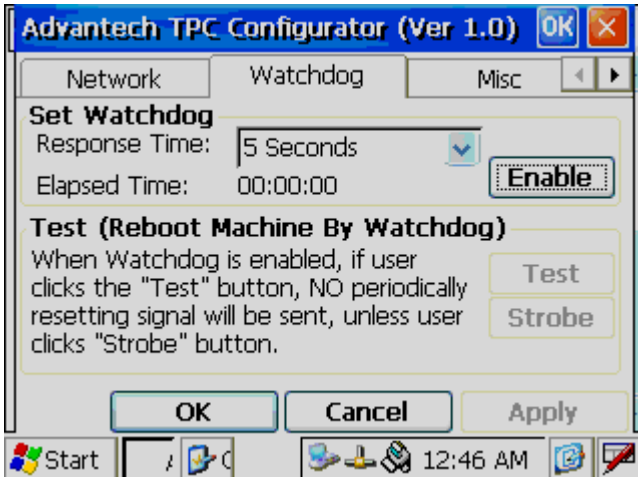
Advantech TPC Configurator (Ver 1.0) OK

Network | Watchdog | Misc

Set Watchdog

Response Time: 5 Seconds

Elapsed Time: 00:00:00

Enable

Test (Reboot Machine By Watchdog)

When Watchdog is enabled, if user clicks the "Test" button, NO periodically resetting signal will be sent, unless user clicks "Strobe" button.

Test

Strobe

OK Cancel Apply

Start 12:46 AM